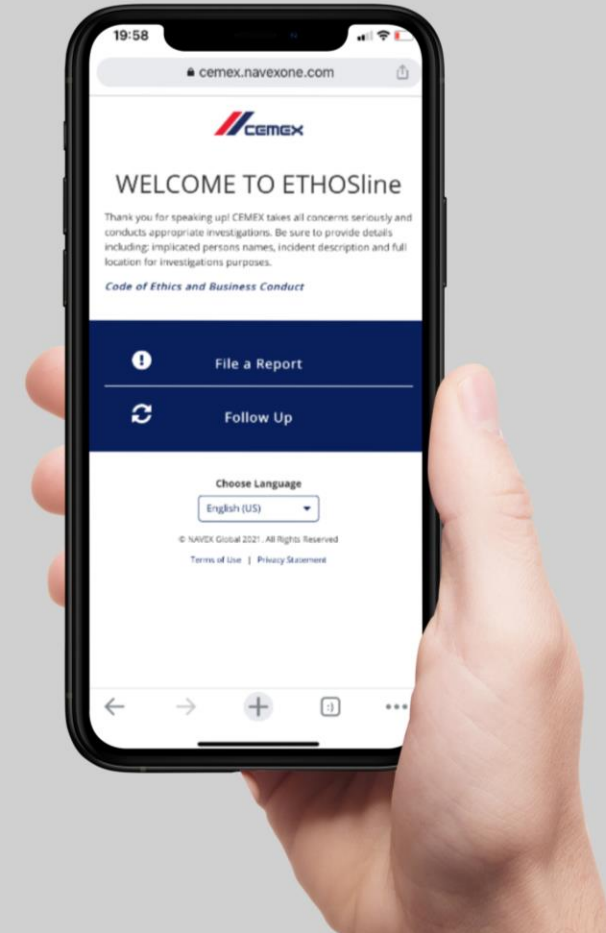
19:58

cemex.navexone.com

CEMEX

WELCOME TO ETHOSline

Thank you for speaking up! CEMEX takes all concerns seriously and conducts appropriate investigations. Be sure to provide details including: implicated persons names, incident description and full location for investigations purposes.

Code of Ethics and Business Conduct

File a Report

Follow Up

Choose Language

English (US)

© NAVEX Global 2021. All Rights Reserved

Terms of Use | Privacy Statement

:)